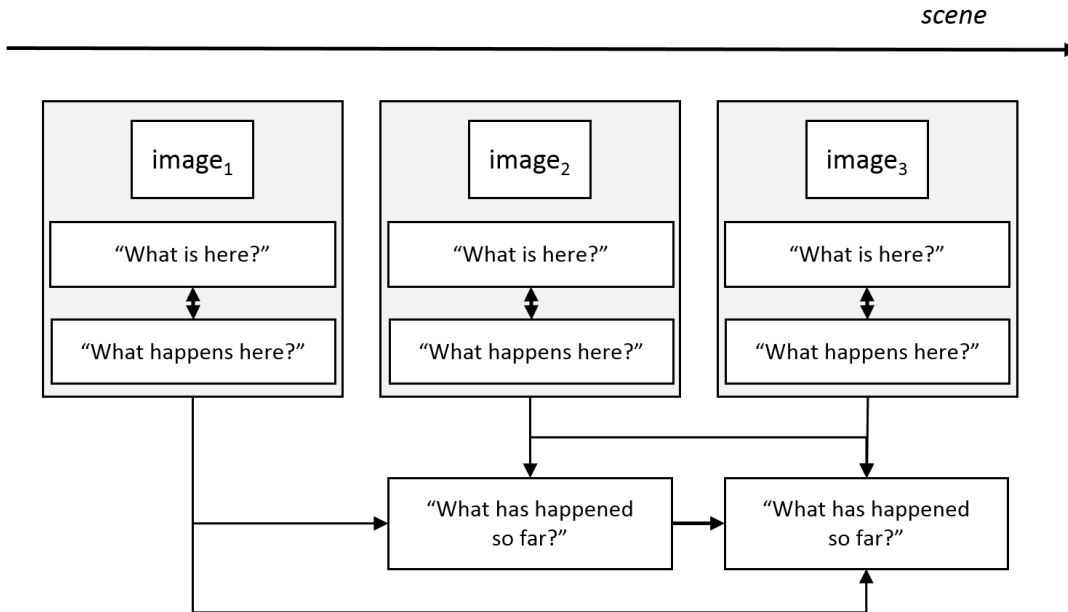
scene

image$_1$

"What is here?"

"What happens here?"

image$_2$

"What is here?"

"What happens here?"

image$_3$

"What is here?"

"What happens here?"

"What has happened so far?"

"What has happened so far?"